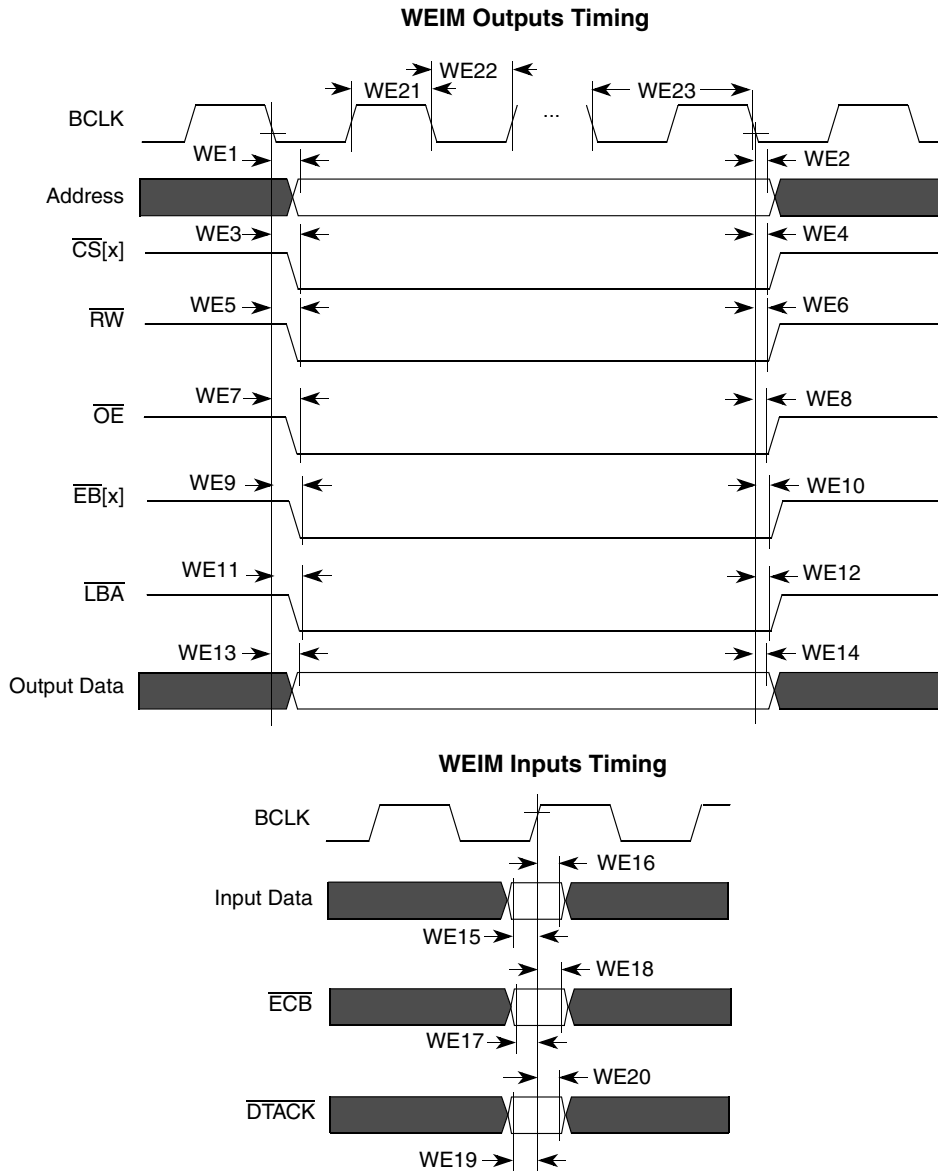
WEIM Outputs Timing

WE22

WE21

WE23

BCLK

...

WE1

WE2

Address

WE3

WE4

$\overline{CS}$[x]

WE5

WE6

$\overline{RW}$

WE7

WE8

$\overline{OE}$

WE9

WE10

$\overline{EB}$[x]

WE11

WE12

$\overline{LBA}$

WE13

WE14

Output Data

WEIM Inputs Timing

BCLK

WE16

Input Data

WE15

WE18

$\overline{ECB}$

WE17

WE20

$\overline{DTACK}$

WE19